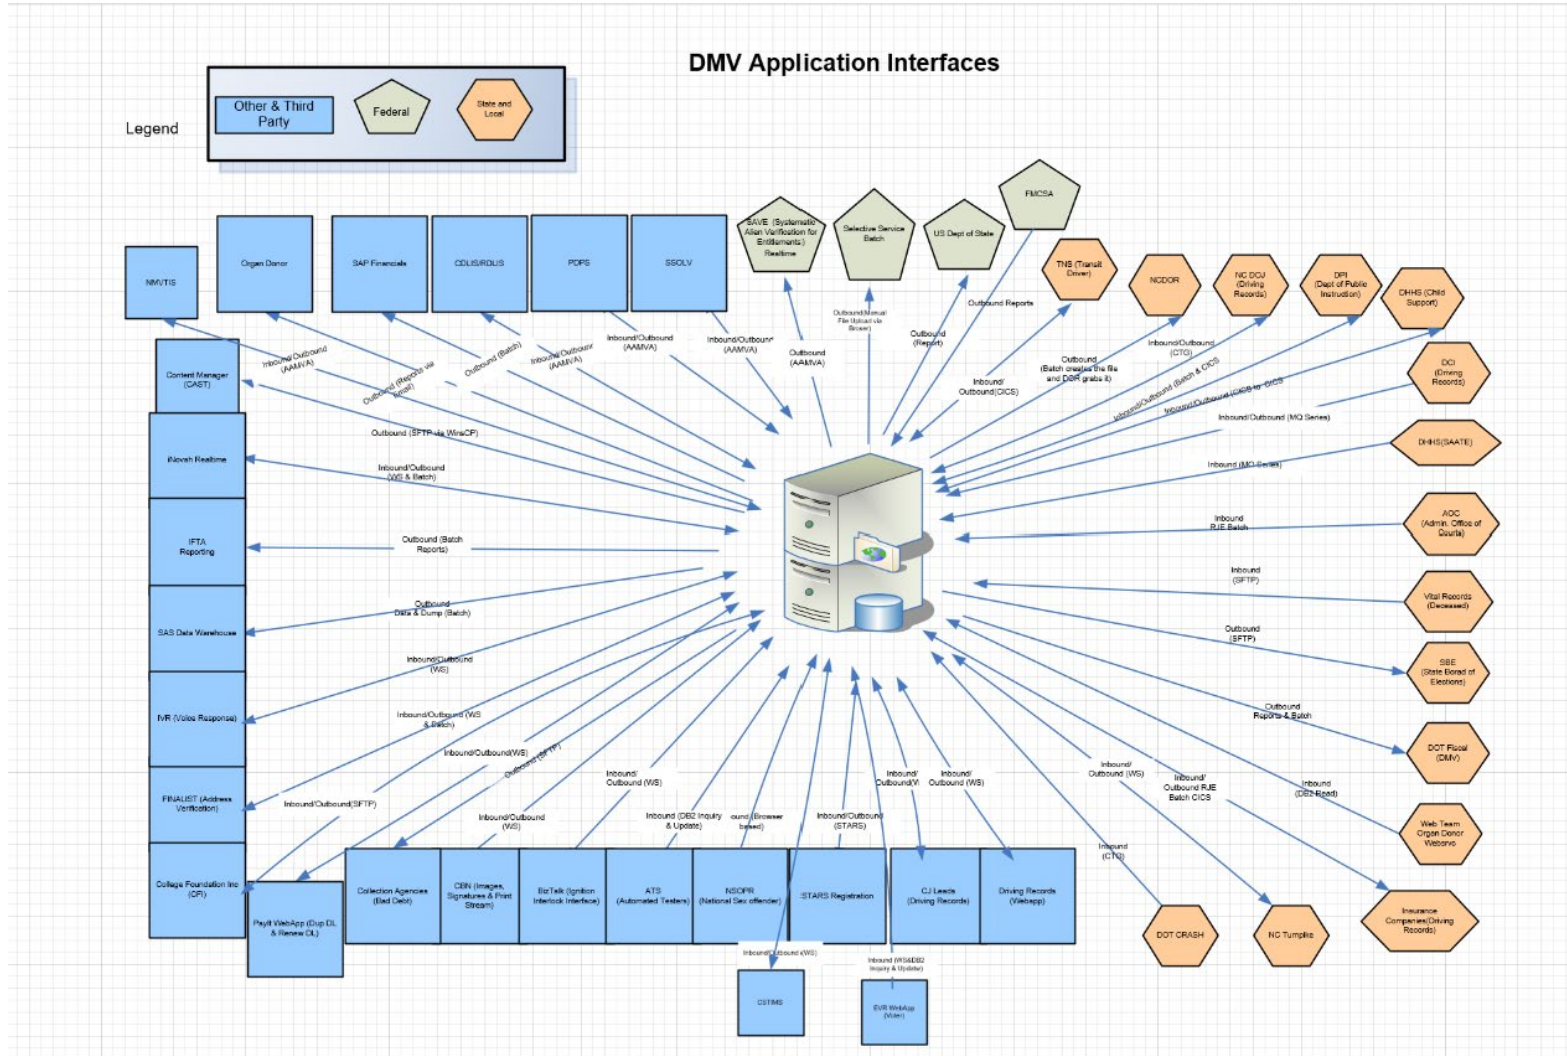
DMV Application Interfaces

Legend

Other & Third Party

Federal

State and Local

NMVTIS

Organ Donor

SAP Financials

CDLIS/RDLIS

PDPS

SSOLV

SAVE (Systematic Alien Verification for Entitlements) Realtime

Selective Service Batch

US Dept of State

FMCSA

TNS (Transit Driver)

NCDOR

NC DCU (Driving Records)

DPI (Dept of Public Instruction)

DHHS (Child Support)

DCI (Driving Records)

DHHS(SAATE)

AOC (Admin. Office of Courts)

Vital Records (Deceased)

SBE (State Board of Elections)

DOT Fiscal (DMV)

Web Team Organ Donor Webserv

Insurance Companies(Driving Records)

NC Turnpike

DOT CRASH

Content Manager (CAST)

iNovah Realtime

IFTA Reporting

SAS Data Warehouse

IVR (Voice Response)

FINALIST (Address Verification)

College Foundation Inc (CFI)

PayIt WebApp (Dup DL & Renew DL)

Collection Agencies (Bad Debt)

CBN (Images, Signatures & Print Stream)

BizTalk (Ignition Interlock Interface)

ATS (Automated Testers)

NSOPR (National Sex offender)

STARS Registration

CJ Leads (Driving Records)

Driving Records (Webapp)

CSTIMS

EVR WebApp (Voter)

Inbound/Outbound (AAMVA)

Outbound (Results via Email)

Outbound (Batch)

Inbound/Outbound (AAMVA)

Inbound/Outbound (AAMVA)

Inbound/Outbound (AAMVA)

Outbound (AAMVA)

Outbound/Manual File Upload via Brower

Outbound (Report)

Outbound Reports

Inbound/ Outbound(CICS)

Outbound (Batch creates the file and DDR grabs it)

Inbound/Outbound (CTG)

Inbound/Outbound (Batch & CICS

Inbound/Outbound (CICS to CICS

Inbound/Outbound (MQ Series)

Inbound (MQ Series)

Inbound RJE Batch

Inbound (SFTP)

Outbound (SFTP)

Outbound Reports & Batch

Inbound (DB2 Read)

Inbound/ Outbound RJE Batch CICS

Inbound/ Outbound (WS)

Inbound (CTG)

Inbound/ Outbound (WS)

Inbound/ Outbound(W

Inbound/Outbound (STARS)

ound (Browser based)

Inbound (DB2 Inquiry & Update)

Inbound/ Outbound (WS)

Inbound/Outbound (WS)

Outbound (SFTP)

Inbound/Outbound(WS)

Inbound/Outbound(SFTP)

Inbound/Outbound (WS & Batch)

Inbound/Outbound (WS)

Outbound Data & Dump (Batch)

Outbound (Batch Reports)

Inbound/Outbound (WS & Batch)

Outbound (SFTP via WinSCP)

Inbound/Outbound (WS)

Inbound (WS&DB2 Inquiry & Update)